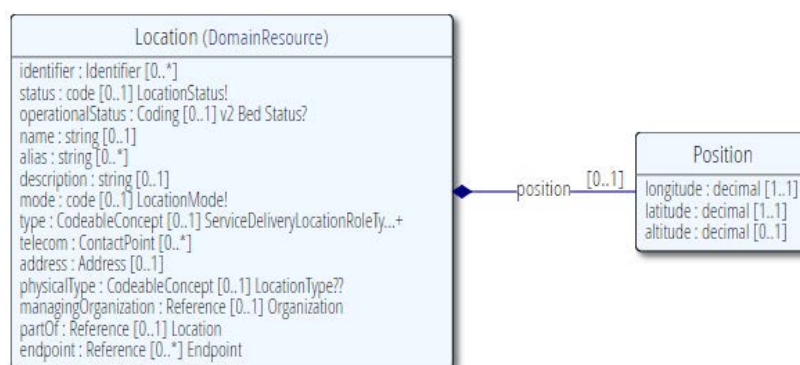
Location (DomainResource)

identifier : Identifier [0..*]
status : code [0..1] LocationStatus!
operationalStatus : Coding [0..1] v2 Bed Status?
name : string [0..1]
alias : string [0..*]
description : string [0..1]
mode : code [0..1] LocationMode!
type : CodeableConcept [0..1] ServiceDeliveryLocationRoleTy...+
telecom : ContactPoint [0..*]
address : Address [0..1]
physicalType : CodeableConcept [0..1] LocationType??
managingOrganization : Reference [0..1] Organization
partOf : Reference [0..1] Location
endpoint : Reference [0..*] Endpoint

position [0..1]

Position

longitude : decimal [1..1]
latitude : decimal [1..1]
altitude : decimal [0..1]